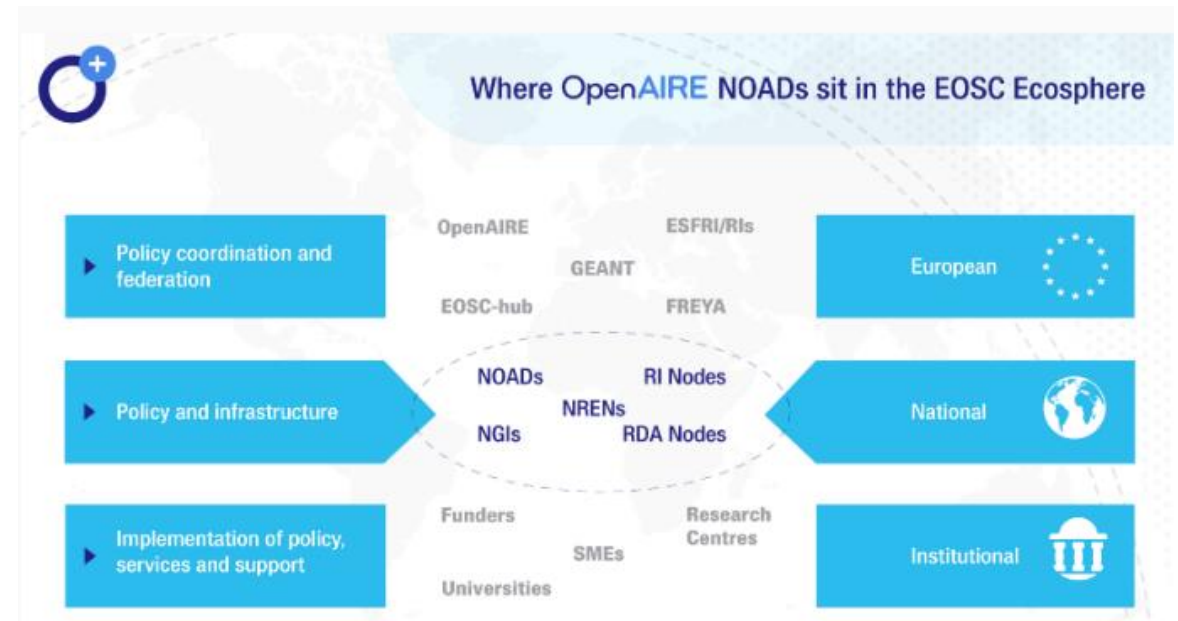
Where OpenAIRE NOADs sit in the EOSC Ecosphere

Policy coordination and federation

OpenAIRE

ESFRI/RIs

GEANT

EOSC-hub

FREYA

European

Policy and infrastructure

NOADs

RI Nodes

NRENs

NGIs

RDA Nodes

National

Implementation of policy, services and support

Funders

Research Centres

SMEs

Universities

Institutional